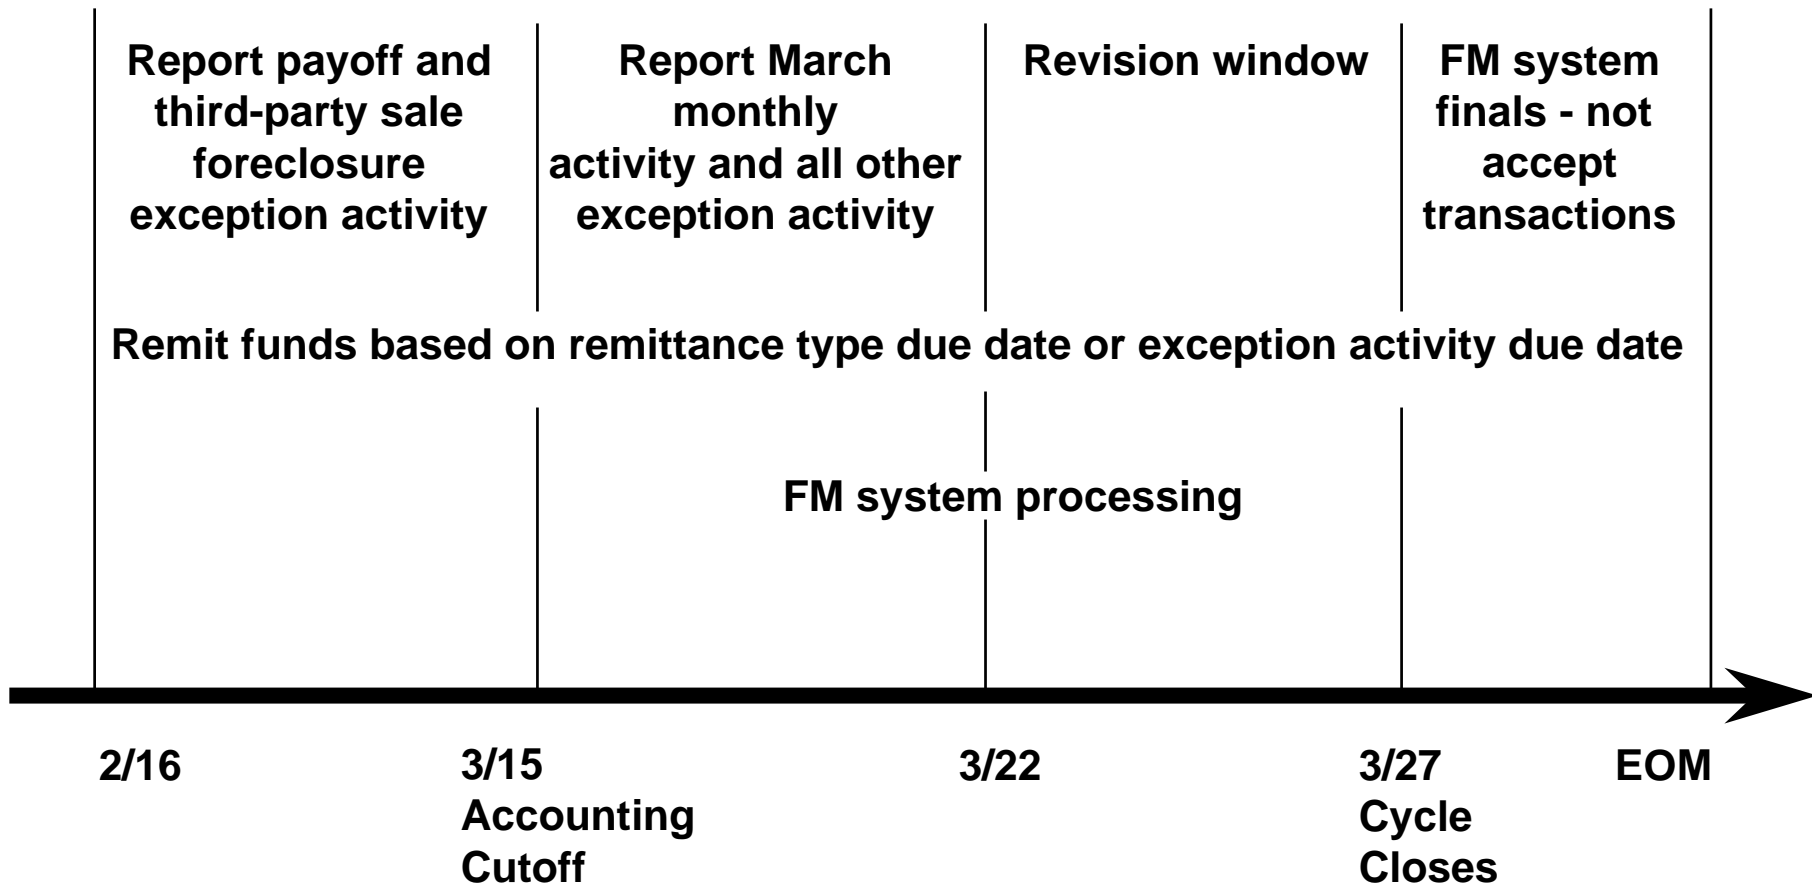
Report payoff and third-party sale foreclosure exception activity

Report March monthly activity and all other exception activity

Revision window

FM system finals - not accept transactions

Remit funds based on remittance type due date or exception activity due date

FM system processing

2/16

3/15
Accounting
Cutoff

3/22

3/27
Cycle
Closes

EOM